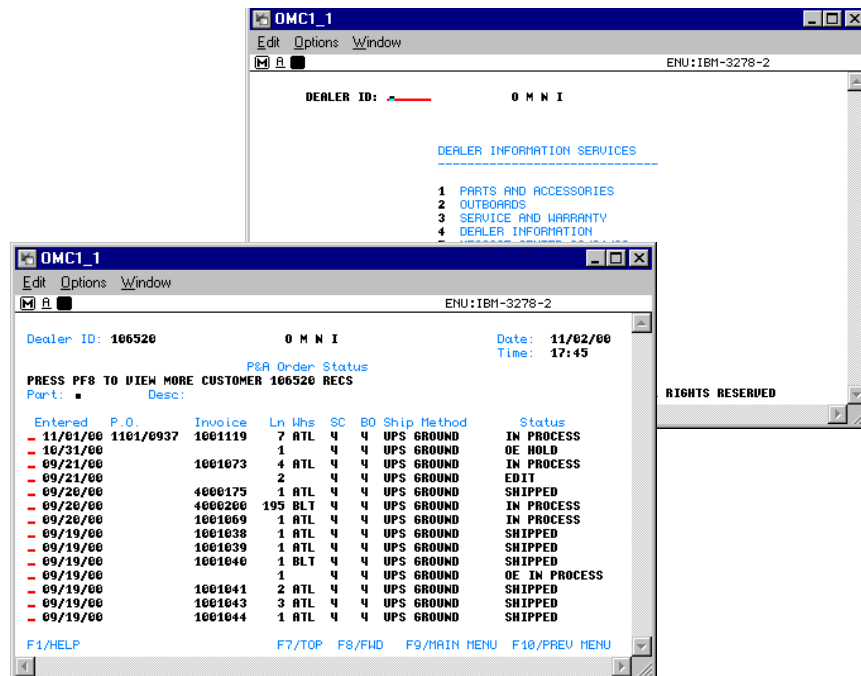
OMC1_1
Edit Options Window
ENU:IBM-3278-2

DEALER ID:

O M N I

DEALER INFORMATION SERVICES

1 PARTS AND ACCESSORIES
2 OUTBOARDS
3 SERVICE AND WARRANTY
4 DEALER INFORMATION

RIGHTS RESERVED

OMC1_1
Edit Options Window
ENU:IBM-3278-2

Dealer ID: 106520

O M N I

Date: 11/02/00
Time: 17:45

P&A Order Status
PRESS PF8 TO VIEW MORE CUSTOMER 106520 RECS
Part: Desc:

| Entered | P.O. | Invoice | Ln | Whs | SC | BO | Ship Method | Status |
|---|---|---|---|---|---|---|---|---|
| 11/01/00 | 1101/0937 | 1001119 | 7 | ATL | 4 | 4 | UPS GROUND | IN PROCESS |
| 10/31/00 | | | 1 | | 4 | 4 | UPS GROUND | OE HOLD |
| 09/21/00 | | 1001073 | 4 | ATL | 4 | 4 | UPS GROUND | IN PROCESS |
| 09/21/00 | | | 2 | | 4 | 4 | UPS GROUND | EDIT |
| 09/20/00 | | 4000175 | 1 | ATL | 4 | 4 | UPS GROUND | SHIPPED |
| 09/20/00 | | 4000200 | 195 | BLT | 4 | 4 | UPS GROUND | IN PROCESS |
| 09/20/00 | | 1001069 | 1 | ATL | 4 | 4 | UPS GROUND | IN PROCESS |
| 09/19/00 | | 1001038 | 1 | ATL | 4 | 4 | UPS GROUND | SHIPPED |
| 09/19/00 | | 1001039 | 1 | ATL | 4 | 4 | UPS GROUND | SHIPPED |
| 09/19/00 | | 1001040 | 1 | BLT | 4 | 4 | UPS GROUND | SHIPPED |
| 09/19/00 | | | 1 | | 4 | 4 | UPS GROUND | OE IN PROCESS |
| 09/19/00 | | 1001041 | 2 | ATL | 4 | 4 | UPS GROUND | SHIPPED |
| 09/19/00 | | 1001043 | 3 | ATL | 4 | 4 | UPS GROUND | SHIPPED |
| 09/19/00 | | 1001044 | 1 | ATL | 4 | 4 | UPS GROUND | SHIPPED |

F1/HELP F7/TOP F8/FWD F9/MAIN MENU F10/PREV MENU